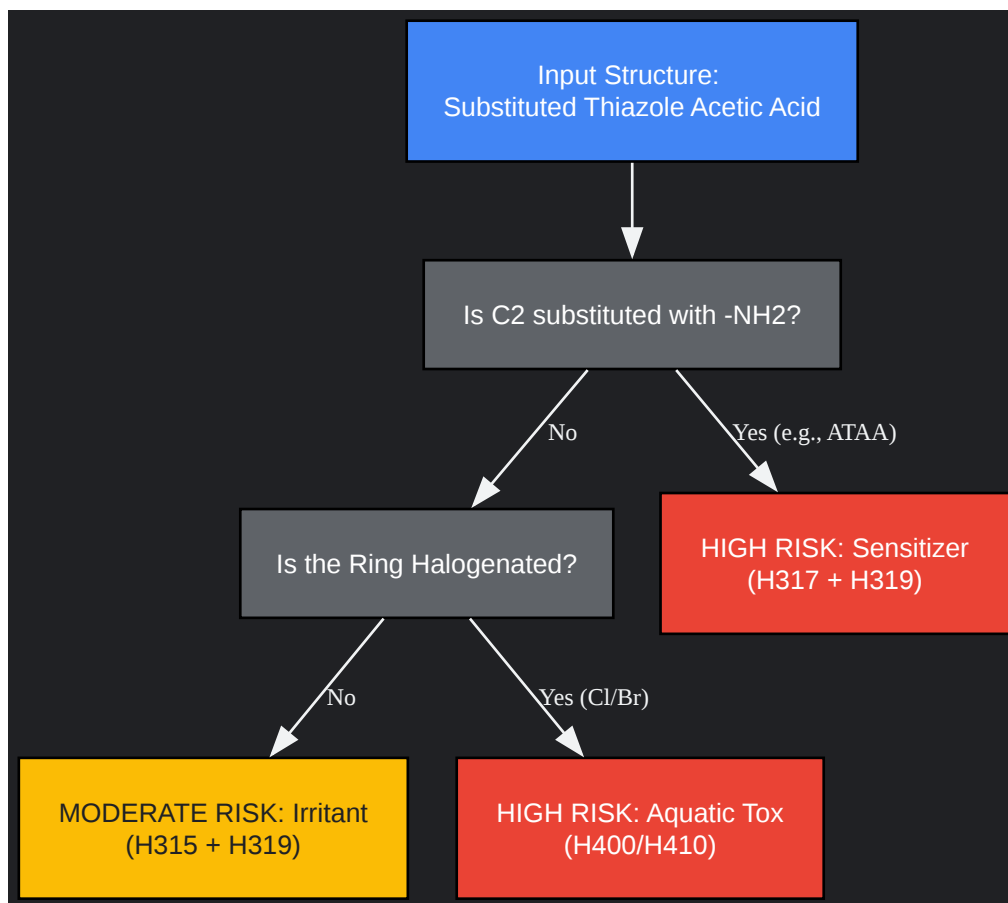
Input Structure:
Substituted Thiazole Acetic Acid

Is C2 substituted with -NH2?

No

Yes (e.g., ATAA)

Is the Ring Halogenated?

HIGH RISK: Sensitizer
(H317 + H319)

No

Yes (Cl/Br)

MODERATE RISK: Irritant
(H315 + H319)

HIGH RISK: Aquatic Tox
(H400/H410)